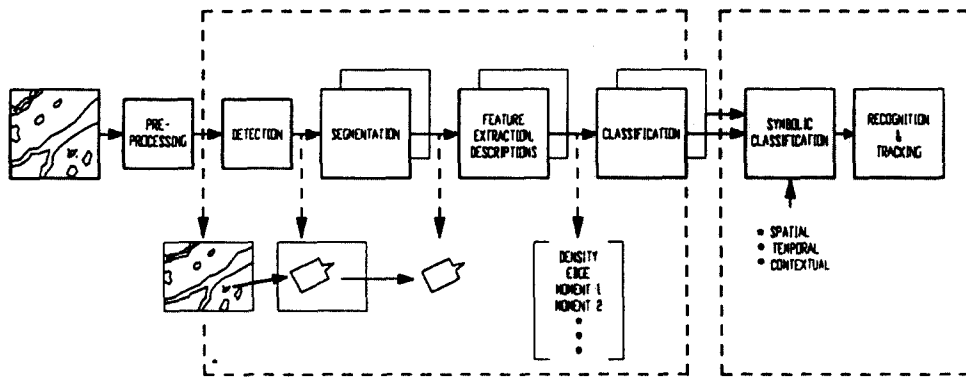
PRE-PROCESSING

DETECTION

SEGMENTATION

FEATURE EXTRACTION, DESCRIPTIONS

CLASSIFICATION

SYMBOLIC CLASSIFICATION

RECOGNITION & TRACKING

DENSITY
EDGE
MOMENT 1
MOMENT 2

• SPATIAL
• TEMPORAL
• CONTEXTUAL